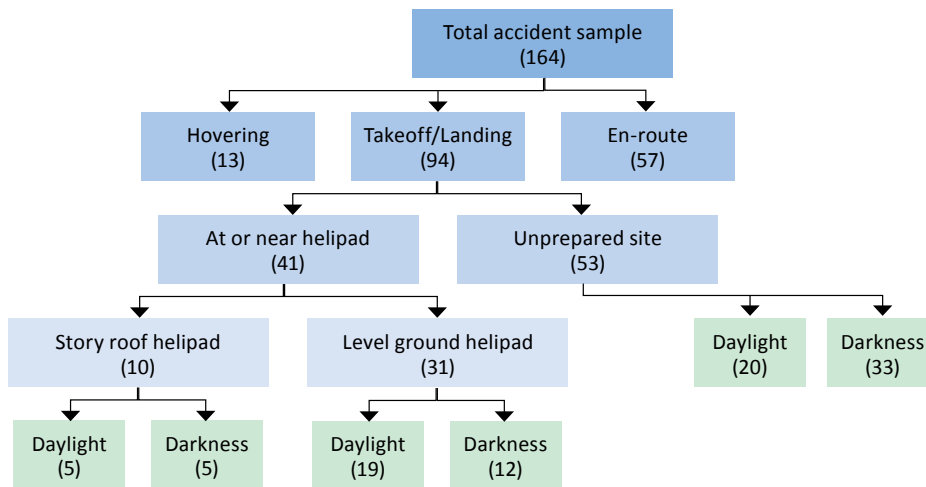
Total accident sample
(164)

Hovering
(13)

Takeoff/Landing
(94)

En-route
(57)

At or near helipad
(41)

Unprepared site
(53)

Story roof helipad
(10)

Level ground helipad
(31)

Daylight
(20)

Darkness
(33)

Daylight
(5)

Darkness
(5)

Daylight
(19)

Darkness
(12)